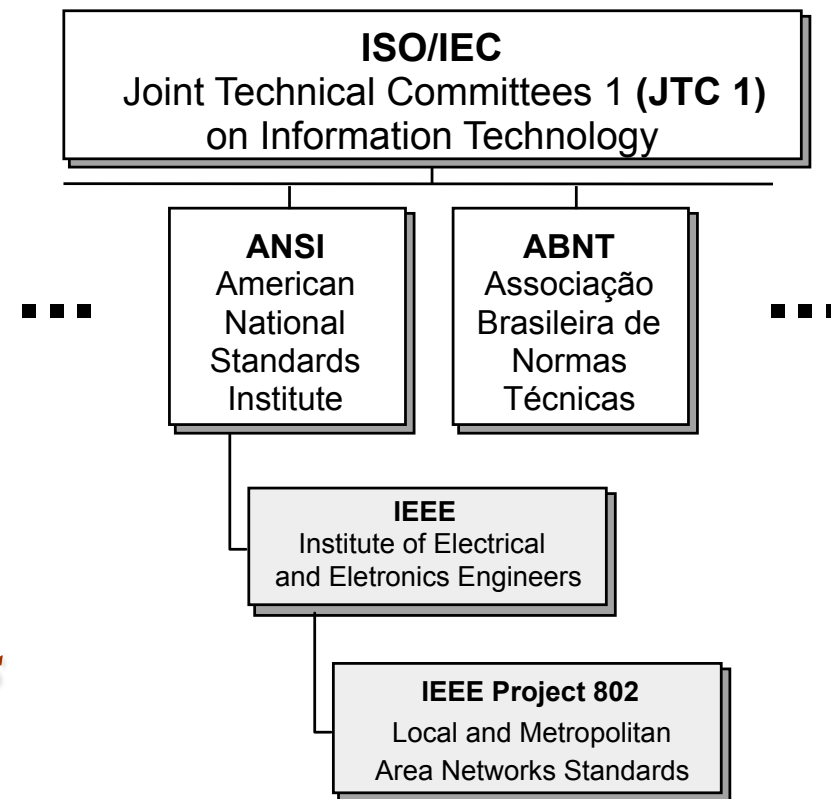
ISO/IEC
Joint Technical Committees 1 **(JTC 1)**
on Information Technology

ANSI
American National Standards Institute

ABNT
Associação Brasileira de Normas Técnicas

IEEE
Institute of Electrical and Eletronics Engineers

IEEE Project 802
Local and Metropolitan Area Networks Standards